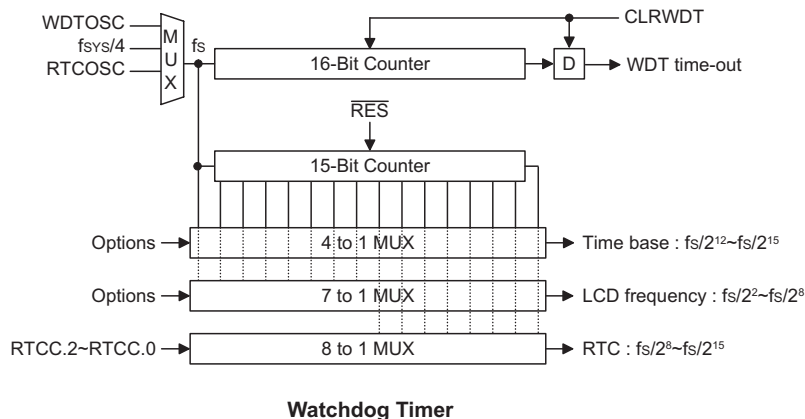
WDTOSC
$f_{SYS}/4$
RTCOSC
M
U
X
$f_S$
CLRWDT
16-Bit Counter
D
WDT time-out
$\overline{RES}$
15-Bit Counter
Options
4 to 1 MUX
Time base : $f_S/2^{12}$~$f_S/2^{15}$
Options
7 to 1 MUX
LCD frequency : $f_S/2^2$~$f_S/2^8$
RTCC.2~RTCC.0
8 to 1 MUX
RTC : $f_S/2^8$~$f_S/2^{15}$

Watchdog Timer